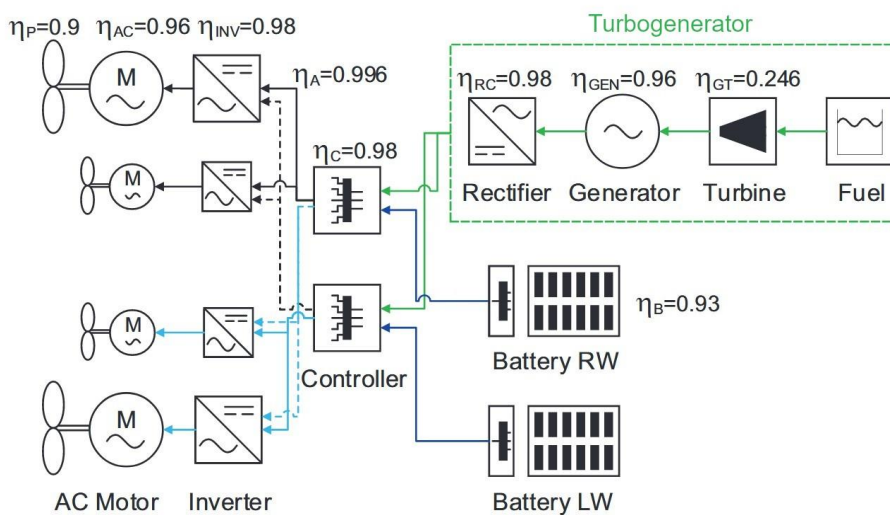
$\eta_P$=0.9 $\eta_{AC}$=0.96 $\eta_{INV}$=0.98

M

$\eta_A$=0.996

Turbogenerator

$\eta_{RC}$=0.98 $\eta_{GEN}$=0.96 $\eta_{GT}$=0.246

$\eta_C$=0.98

M

Rectifier Generator Turbine Fuel

M

$\eta_B$=0.93

Controller

Battery RW

M

AC Motor Inverter

Battery LW